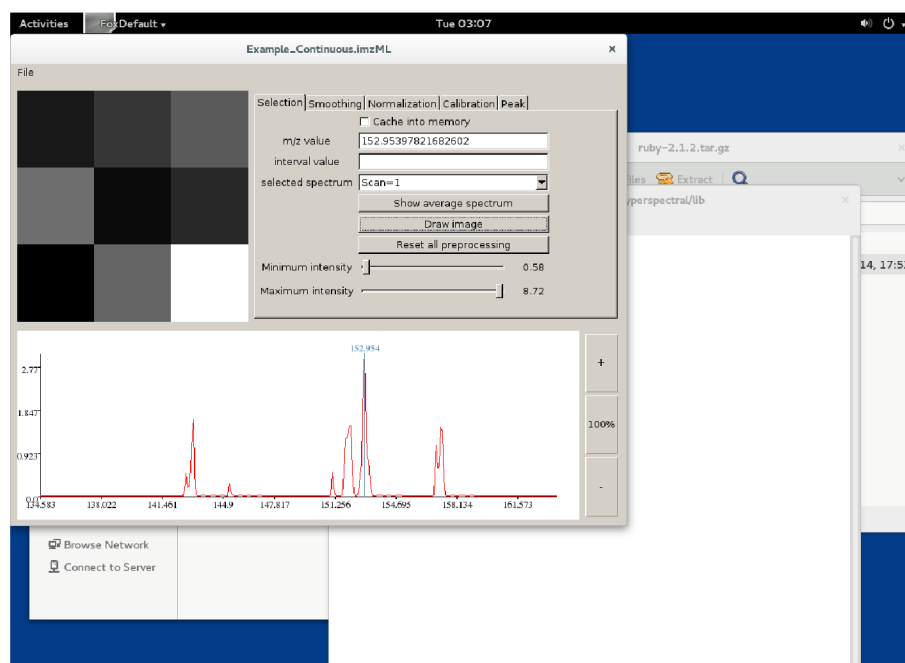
Activities FoxDefault ▾ Tue 03:07

Example_Continuous.imzML ×

File

Selection | Smoothing | Normalization | Calibration | Peak

Cache into memory

m/z value 152.95397821682602

interval value

selected spectrum Scan=1

Show average spectrum

Draw image

Reset all preprocessing

Minimum intensity 0.58

Maximum intensity 8.72

152.954

2.77

1.847

0.923

0.0

134.583 138.022 141.461 144.9 147.817 151.256 154.695 158.134 161.573

+

100%

-

ruby-2.1.2.tar.gz

Files Extract

yperspectral/lib

14, 17:5

Browse Network

Connect to Server